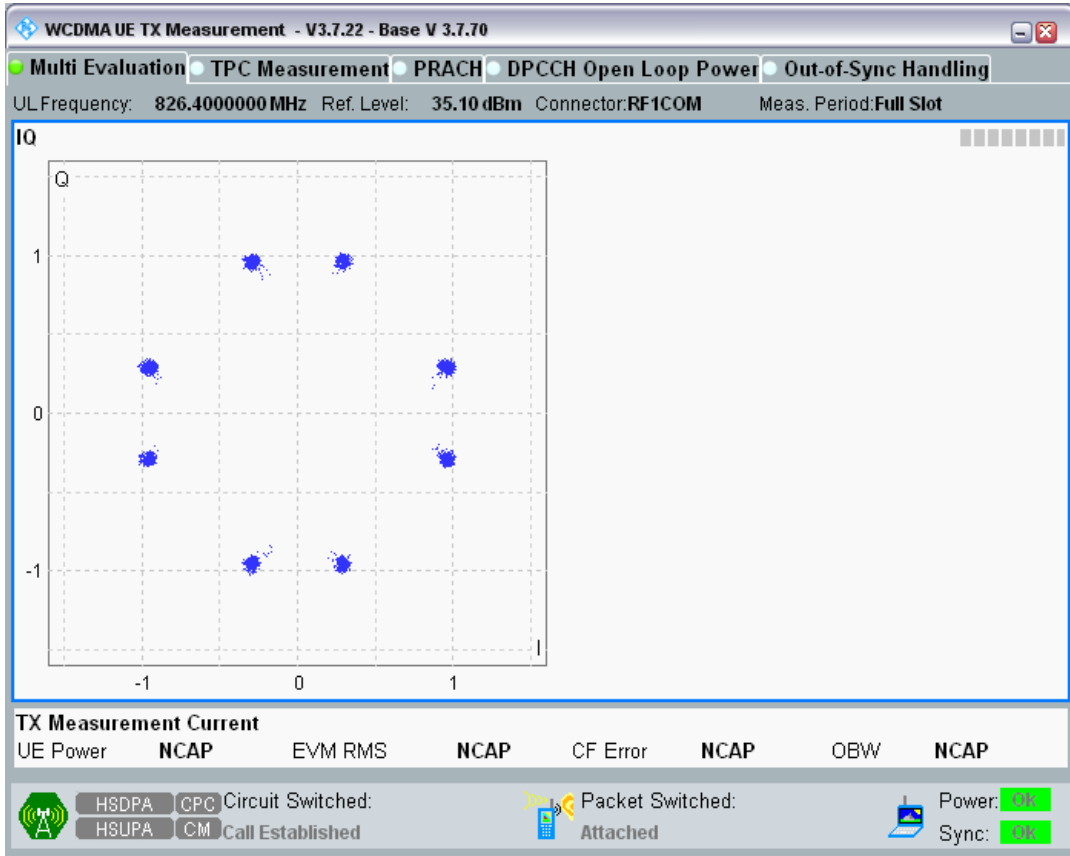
WCDMA UE TX Measurement - V3.7.22 - Base V 3.7.70

Multi Evaluation | TPC Measurement | PRACH | DPCCH Open Loop Power | Out-of-Sync Handling

UL Frequency: 826.4000000 MHz Ref. Level: 35.10 dBm Connector: RF1COM Meas. Period: Full Slot

IQ

Q

1

0

-1

I

-1 0 1

TX Measurement Current

UE Power NCAP EVM RMS NCAP CF Error NCAP OBW NCAP

HSDPA CPC Circuit Switched:
HSUPA CM Call Established

Packet Switched:
Attached

Power: Ok
Sync: Ok